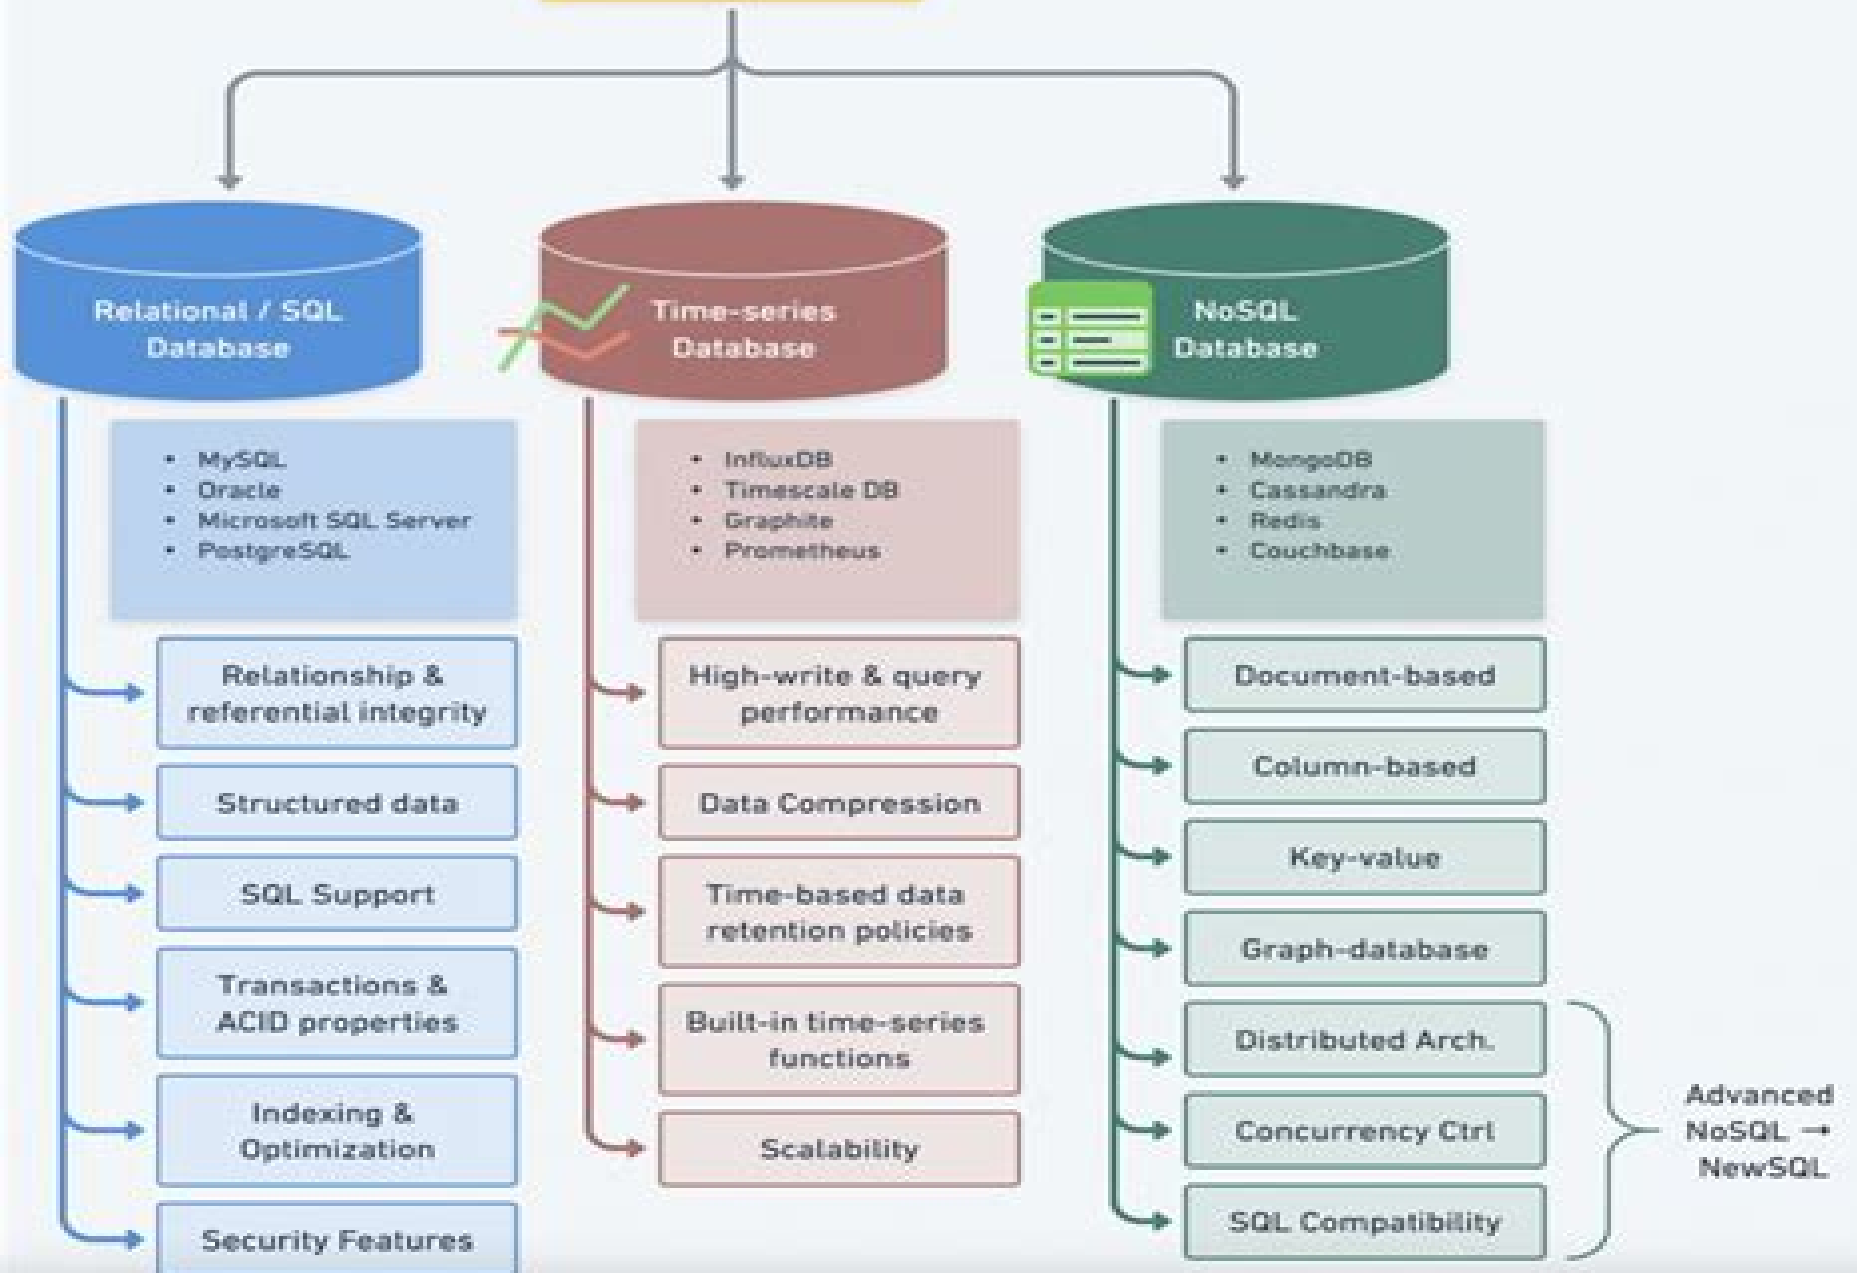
Relational / SQL Database

- MySQL
- Oracle
- Microsoft SQL Server
- PostgreSQL

Relationship & referential integrity

Structured data

SQL Support

Transactions & ACID properties

Indexing & Optimization

Security Features

Time-series Database

- InfluxDB
- Timescale DB
- Graphite
- Prometheus

High-write & query performance

Data Compression

Time-based data retention policies

Built-in time-series functions

Scalability

NoSQL Database

- MongoDB
- Cassandra
- Redis
- Couchbase

Document-based

Column-based

Key-value

Graph-database

Distributed Arch.

Concurrency Ctrl

SQL Compatibility

Advanced NoSQL → NewSQL